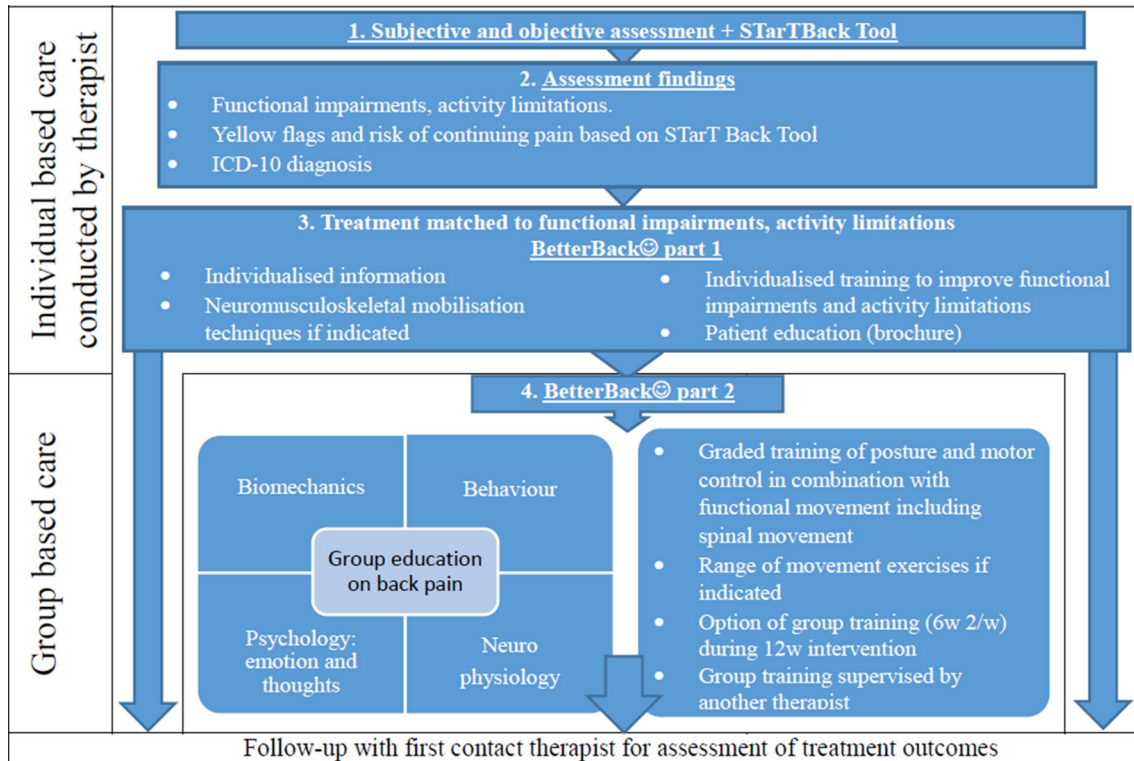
Individual based care conducted by therapist

1. Subjective and objective assessment + STarTBack Tool

2. Assessment findings

- Functional impairments, activity limitations.
- Yellow flags and risk of continuing pain based on STarT Back Tool
- ICD-10 diagnosis

3. Treatment matched to functional impairments, activity limitations
BetterBack☺ part 1

- Individualised information
- Neuromusculoskeletal mobilisation techniques if indicated

- Individualised training to improve functional impairments and activity limitations
- Patient education (brochure)

Group based care

4. BetterBack☺ part 2

Biomechanics

Behaviour

Group education on back pain

Psychology: emotion and thoughts

Neuro physiology

- Graded training of posture and motor control in combination with functional movement including spinal movement
- Range of movement exercises if indicated
- Option of group training (6w 2/w) during 12w intervention
- Group training supervised by another therapist

Follow-up with first contact therapist for assessment of treatment outcomes